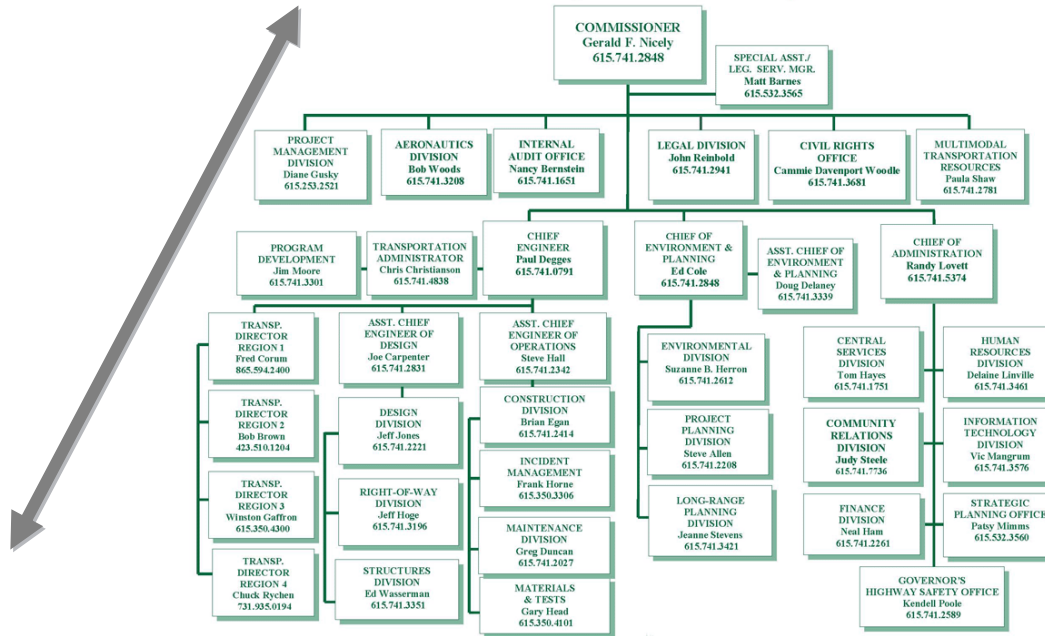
COMMISSIONER
Gerald F. Nicely
615.741.2848

SPECIAL ASST./ LEG. SERV. MGR.
Matt Barnes
615.532.3565

PROJECT MANAGEMENT DIVISION
Diane Gusky
615.253.2521

AERONAUTICS DIVISION
Bob Woods
615.741.3208

INTERNAL AUDIT OFFICE
Nancy Bernstein
615.741.1651

LEGAL DIVISION
John Reinbold
615.741.2941

CIVIL RIGHTS OFFICE
Cammie Davenport Woodle
615.741.3681

MULTIMODAL TRANSPORTATION RESOURCES
Paula Shaw
615.741.2781

PROGRAM DEVELOPMENT
Jim Moore
615.741.3301

TRANSPORTATION ADMINISTRATOR
Chris Christianson
615.741.4838

CHIEF ENGINEER
Paul Degges
615.741.0791

CHIEF OF ENVIRONMENT & PLANNING
Ed Cole
615.741.2848

ASST. CHIEF OF ENVIRONMENT & PLANNING
Doug Delaney
615.741.3339

CHIEF OF ADMINISTRATION
Randy Lovett
615.741.5374

TRANSP. DIRECTOR REGION 1
Fred Corum
865.594.2400

ASST. CHIEF ENGINEER OF DESIGN
Joe Carpenter
615.741.2831

ASST. CHIEF ENGINEER OF OPERATIONS
Steve Hall
615.741.2342

ENVIRONMENTAL DIVISION
Suzanne B. Herron
615.741.2612

CENTRAL SERVICES DIVISION
Tom Hayes
615.741.1751

HUMAN RESOURCES DIVISION
Delaine Linville
615.741.3461

TRANSP. DIRECTOR REGION 2
Bob Brown
423.510.1204

DESIGN DIVISION
Jeff Jones
615.741.2221

CONSTRUCTION DIVISION
Brian Egan
615.741.2414

PROJECT PLANNING DIVISION
Steve Allen
615.741.2208

COMMUNITY RELATIONS DIVISION
Judy Steele
615.741.7736

INFORMATION TECHNOLOGY DIVISION
Vic Mangrum
615.741.3576

INCIDENT MANAGEMENT
Frank Horne
615.350.3306

TRANSP. DIRECTOR REGION 3
Winston Gaffron
615.350.4300

RIGHT-OF-WAY DIVISION
Jeff Hoge
615.741.3196

LONG-RANGE PLANNING DIVISION
Jeanne Stevens
615.741.3421

FINANCE DIVISION
Neal Ham
615.741.2261

STRATEGIC PLANNING OFFICE
Patsy Mimms
615.532.3560

MAINTENANCE DIVISION
Greg Duncan
615.741.2027

TRANSP. DIRECTOR REGION 4
Chuck Rychen
731.935.0194

STRUCTURES DIVISION
Ed Wasserman
615.741.3351

MATERIALS & TESTS
Gary Head
615.350.4101

GOVERNOR'S HIGHWAY SAFETY OFFICE
Kendell Poole
615.741.2589